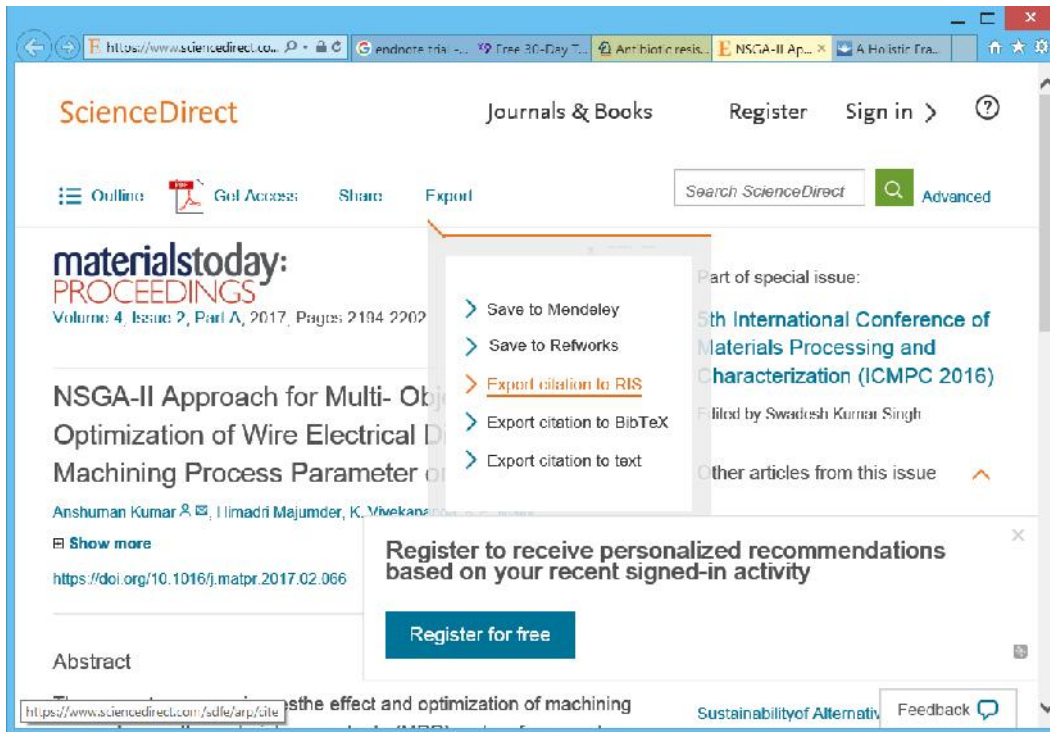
https://www.sciencedirect.co... endnote trial -... Free 30-Day T... Antibiotic resis... NSGA-II Ap... A Holistic Fra...

ScienceDirect

Journals & Books Register Sign in >

Outline Get Access Share Export

Search ScienceDirect Advanced

materialstoday: PROCEEDINGS
Volume 4, Issue 2, Part A, 2017, Pages 2194-2202

Save to Mendeley
Save to Refworks
Export citation to RIS
Export citation to BibTeX
Export citation to text

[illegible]art of special issue:

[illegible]th International Conference of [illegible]aterials Processing and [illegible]haracterization (ICMPC 2016)

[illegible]ited by Swadesh Kumar Singh

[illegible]ther articles from this issue

NSGA-II Approach for Multi- Obj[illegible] Optimization of Wire Electrical D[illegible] Machining Process Parameter o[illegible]

Anshuman Kumar, Himadri Majumder, K. Vivekan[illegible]

Show more

https://doi.org/10.1016/j.matpr.2017.02.066

Register to receive personalized recommendations based on your recent signed-in activity

Register for free

Abstract

https://www.sciencedirect.com/sdfe/arp/cite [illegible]sthe effect and optimization of machining

Sustainabilityof Alternativ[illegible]

Feedback